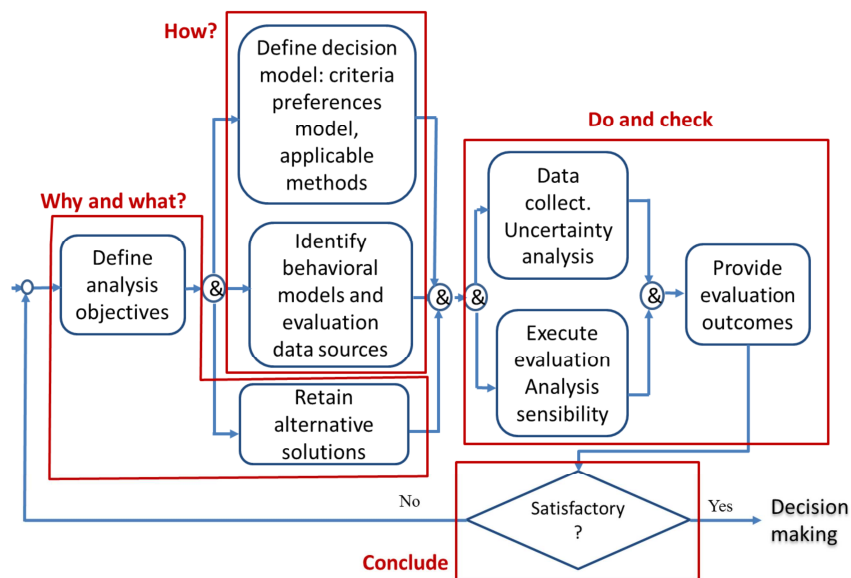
How?

Define decision model: criteria preferences model, applicable methods

Do and check

Why and what?

Define analysis objectives

&

Identify behavioral models and evaluation data sources

&

&

Data collect. Uncertainty analysis

&

Provide evaluation outcomes

Execute evaluation Analysis sensibility

Retain alternative solutions

No

Satisfactory ?

Yes

Decision making

Conclude